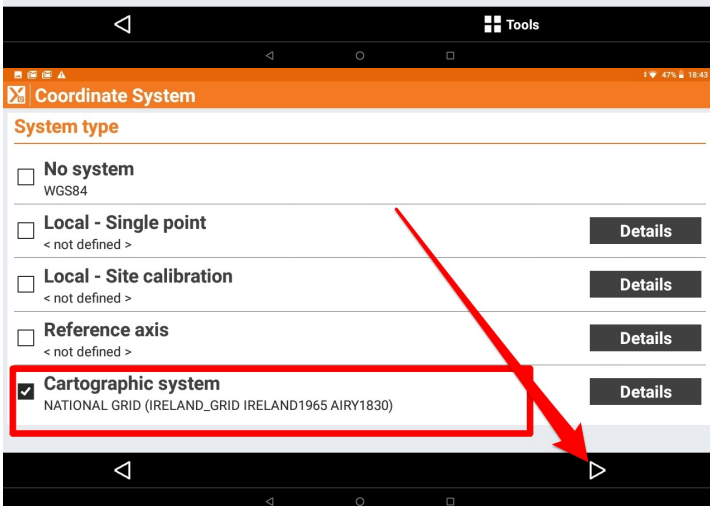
Tools

47% 18:43

Coordinate System

System type

No system
WGS84

Local - Single point
< not defined >
Details

Local - Site calibration
< not defined >
Details

Reference axis
< not defined >
Details

Cartographic system
NATIONAL GRID (IRELAND_GRID IRELAND1965 AIRY1830)
Details